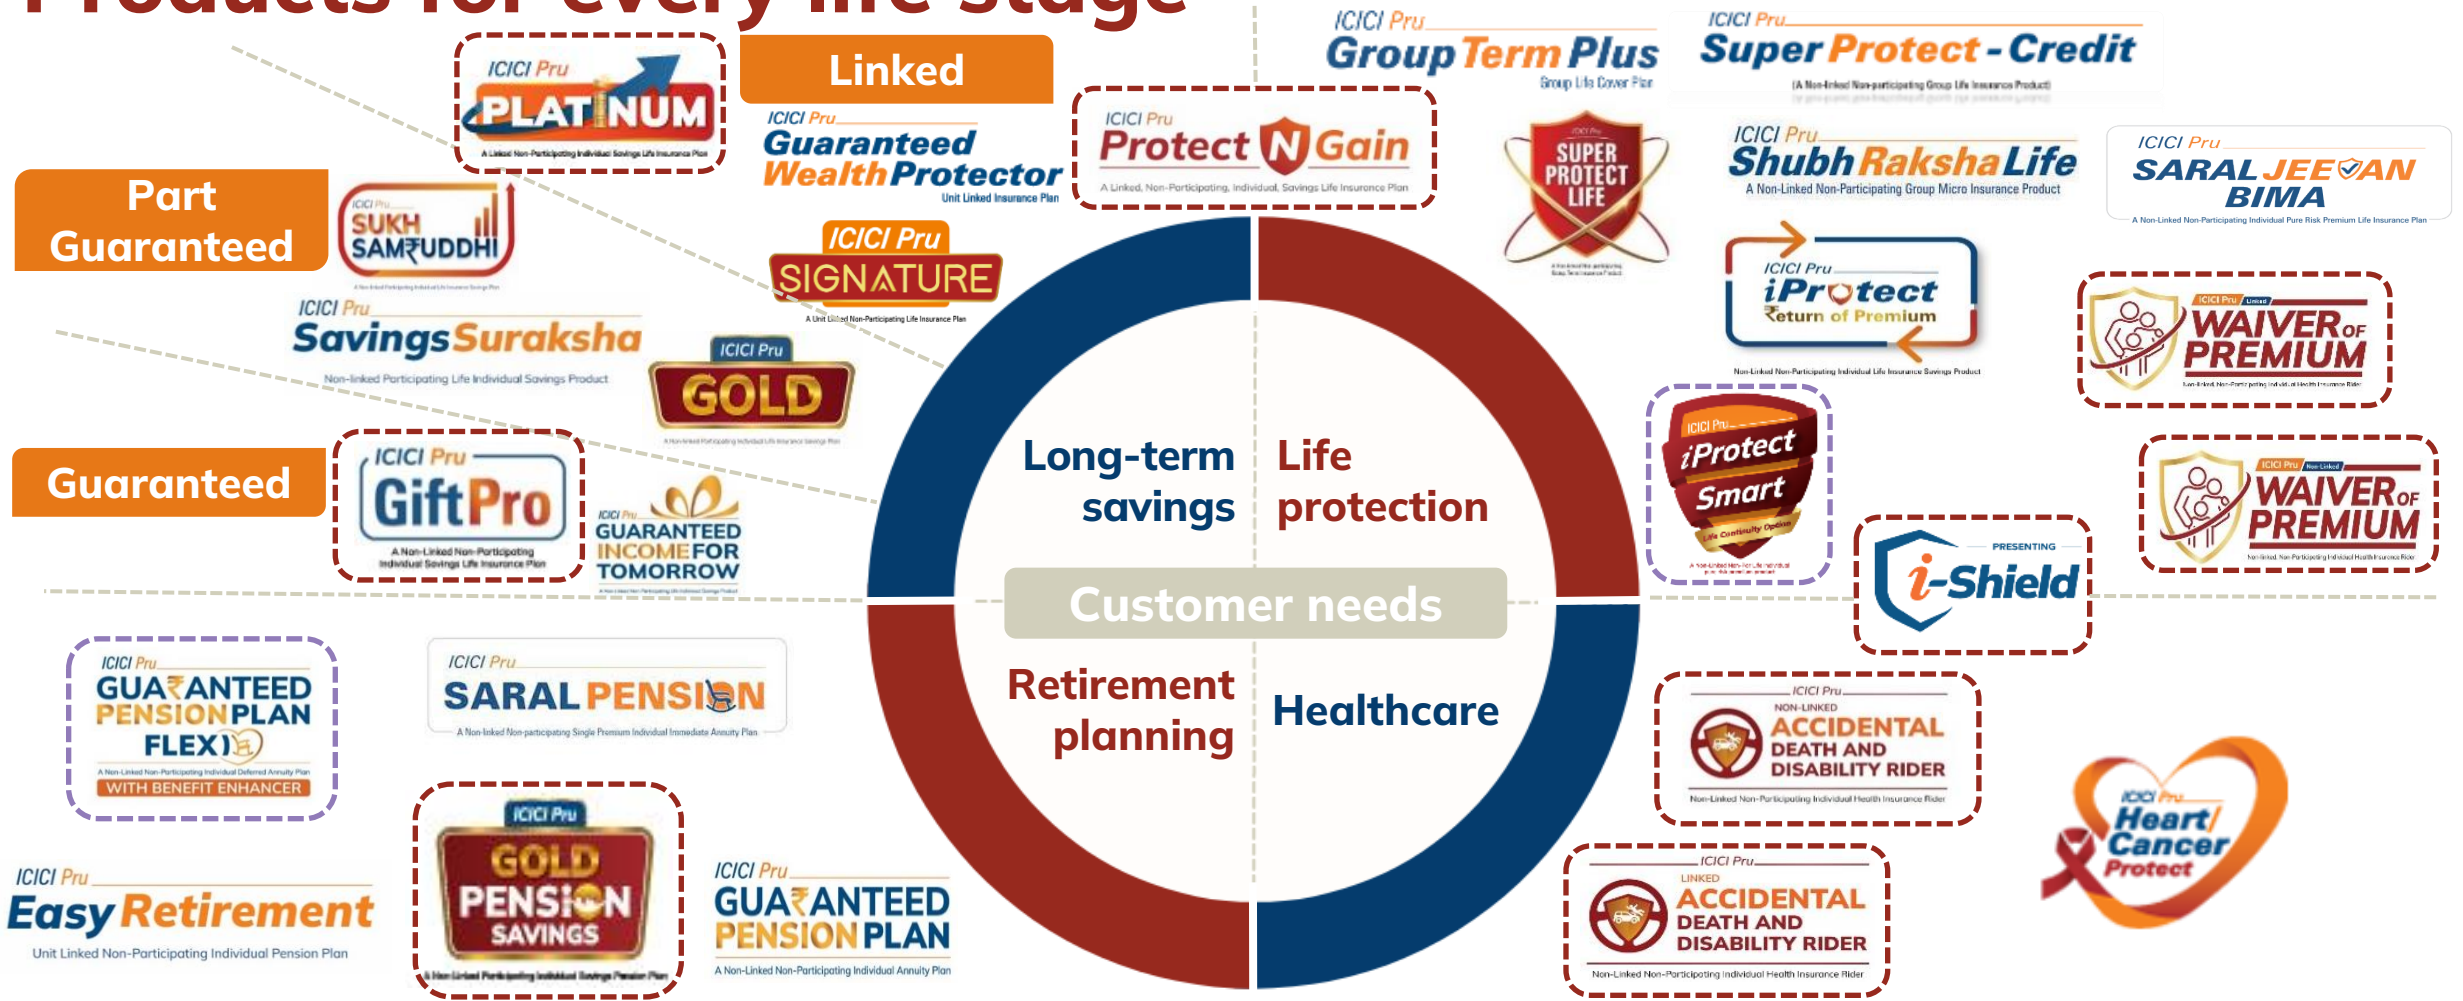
Products for every life stage

Linked

Part Guaranteed

Guaranteed

ICICI Pru PLATINUM
A Linked Non-Participating Individual Savings Life Insurance Plan

ICICI Pru Guaranteed Wealth Protector
Unit Linked Insurance Plan

ICICI Pru Protect N Gain
A Linked, Non-Participating, Individual, Savings Life Insurance Plan

ICICI Pru SUKH SAMRUDDHI

ICICI Pru SIGNATURE
A Unit Linked Non-Participating Life Insurance Plan

ICICI Pru Savings Suraksha
Non-linked Participating Life Individual Savings Product

ICICI Pru GOLD

ICICI Pru GiftPro
A Non-Linked Non-Participating Individual Savings Life Insurance Plan

ICICI Pru GUARANTEED INCOME FOR TOMORROW

ICICI Pru Group Term Plus
Group Life Cover Plan

ICICI Pru Super Protect - Credit
(A Non-linked Non-participating Group Life Insurance Product)

SUPER PROTECT LIFE

ICICI Pru Shubh Raksha Life
A Non-Linked Non-Participating Group Micro Insurance Product

ICICI Pru SARAL JEEVAN BIMA
A Non-Linked Non-Participating Individual Pure Risk Premium Life Insurance Plan

ICICI Pru iProtect Return of Premium
Non-Linked Non-Participating Individual Life Insurance Savings Product

ICICI Pru Linked WAIVER OF PREMIUM

ICICI Pru iProtect Smart
Life Continuity Option

ICICI Pru Non-Linked WAIVER OF PREMIUM

PRESENTING i-Shield

Long-term savings

Life protection

Customer needs

Retirement planning

Healthcare

ICICI Pru GUARANTEED PENSION PLAN FLEXI
A Non-Linked Non-Participating Individual Deferred Annuity Plan
WITH BENEFIT ENHANCER

ICICI Pru SARAL PENSION
A Non-linked Non-participating Single Premium Individual Immediate Annuity Plan

ICICI Pru GOLD PENSION SAVINGS
A Non-Linked Participating Individual Savings Pension Plan

ICICI Pru GUARANTEED PENSION PLAN
A Non-Linked Non-Participating Individual Annuity Plan

ICICI Pru Easy Retirement
Unit Linked Non-Participating Individual Pension Plan

ICICI Pru NON-LINKED ACCIDENTAL DEATH AND DISABILITY RIDER
Non-Linked Non-Participating Individual Health Insurance Rider

ICICI Pru LINKED ACCIDENTAL DEATH AND DISABILITY RIDER
Non-Linked Non-Participating Individual Health Insurance Rider

ICICI Pru Heart/Cancer Protect